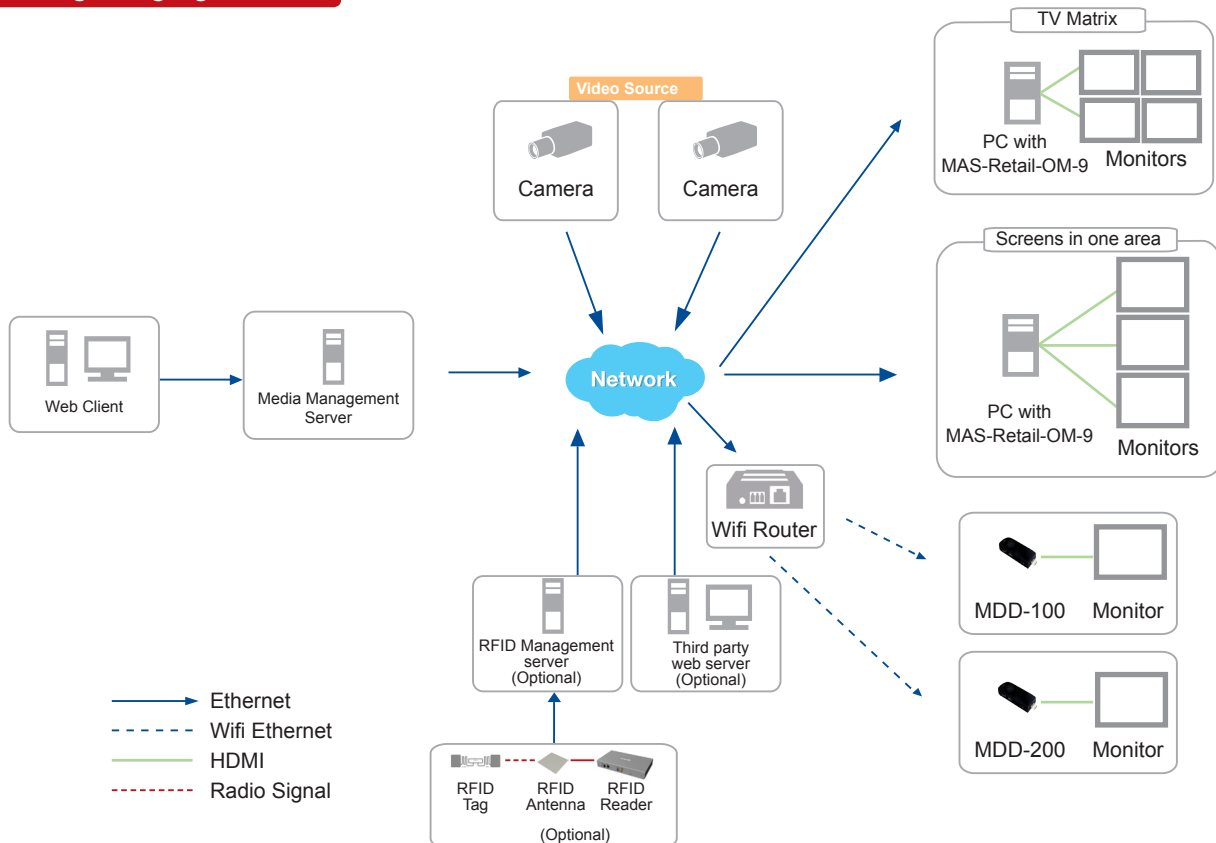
Video Source

Camera

Camera

TV Matrix

PC with MAS-Retail-OM-9

Monitors

Screens in one area

PC with MAS-Retail-OM-9

Monitors

Web Client

Media Management Server

Network

Wifi Router

MDD-100

Monitor

MDD-200

Monitor

RFID Management server (Optional)

Third party web server (Optional)

RFID Tag

RFID Antenna

RFID Reader

(Optional)

Ethernet

Wifi Ethernet

HDMI

Radio Signal